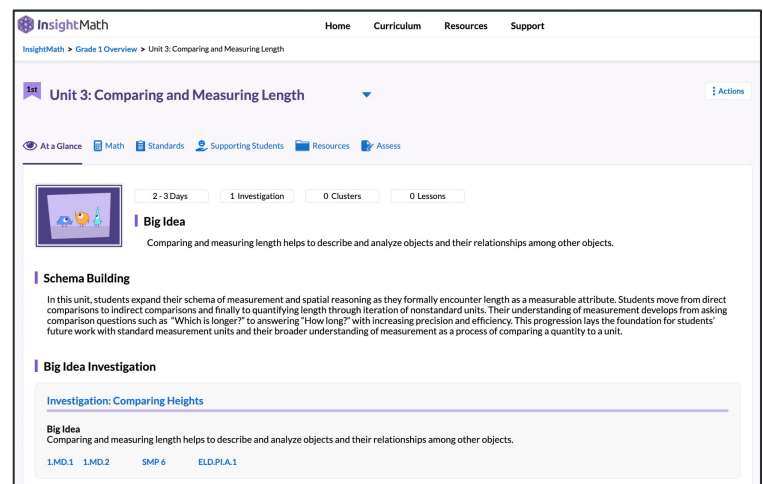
InsightMath

Home Curriculum Resources Support

InsightMath > Grade 1 Overview > Unit 3: Comparing and Measuring Length

1st

Unit 3: Comparing and Measuring Length

Actions

At a Glance Math Standards Supporting Students Resources Assess

2 - 3 Days 1 Investigation 0 Clusters 0 Lessons

Big Idea

Comparing and measuring length helps to describe and analyze objects and their relationships among other objects.

Schema Building

In this unit, students expand their schema of measurement and spatial reasoning as they formally encounter length as a measurable attribute. Students move from direct comparisons to indirect comparisons and finally to quantifying length through iteration of nonstandard units. Their understanding of measurement develops from asking comparison questions such as "Which is longer?" to answering "How long?" with increasing precision and efficiency. This progression lays the foundation for students' future work with standard measurement units and their broader understanding of measurement as a process of comparing a quantity to a unit.

Big Idea Investigation

Investigation: Comparing Heights

Big Idea
Comparing and measuring length helps to describe and analyze objects and their relationships among other objects.

1.MD.1 1.MD.2 SMP 6 ELD.PI.A.1